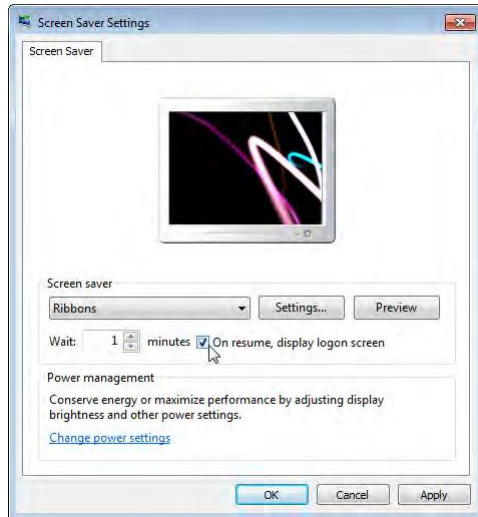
Screen Saver Settings

Screen Saver

Screen saver

Ribbons

Settings...

Preview

Wait: 1 minutes On resume, display logon screen

Power management

Conserve energy or maximize performance by adjusting display brightness and other power settings.

Change power settings

OK

Cancel

Apply